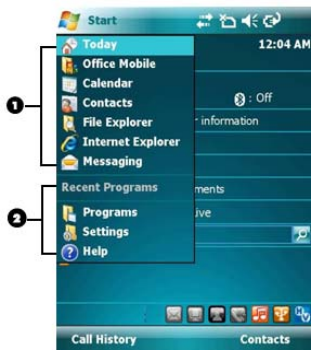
Start

12:04 AM

Today
Office Mobile
Calendar
Contacts
File Explorer
Internet Explorer
Messaging

: Off

r information

Recent Programs

ments

Programs
Settings
Help

ive

Call History
Contacts

1

2